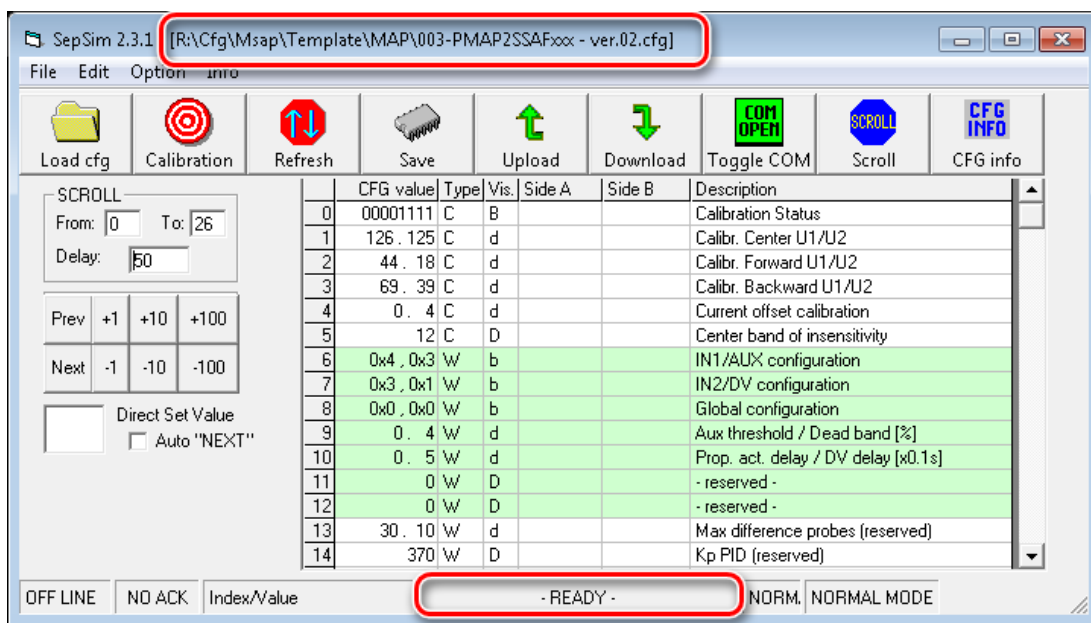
SepSim 2.3.1 [R:\Cfg\Msap\Template\MAP\003-PMAP2SSAFxxx - ver.02.cfg]

File Edit Option Info

Load cfg | Calibration | Refresh | Save | Upload | Download | COM OPEN Toggle COM | SCROLL Scroll | CFG INFO CFG info

SCROLL
From: 0 To: 26
Delay: 50

Prev | +1 | +10 | +100
Next | -1 | -10 | -100

Direct Set Value
Auto "NEXT"

| | CFG value | Type | Vis. | Side A | Side B | Description |
|---|---|---|---|---|---|---|
| 0 | 00001111 | C | B | | | Calibration Status |
| 1 | 126 . 125 | C | d | | | Calibr. Center U1/U2 |
| 2 | 44 . 18 | C | d | | | Calibr. Forward U1/U2 |
| 3 | 69 . 39 | C | d | | | Calibr. Backward U1/U2 |
| 4 | 0 . 4 | C | d | | | Current offset calibration |
| 5 | 12 | C | D | | | Center band of insensitivity |
| 6 | 0x4 , 0x3 | W | b | | | IN1/AUX configuration |
| 7 | 0x3 , 0x1 | W | b | | | IN2/DV configuration |
| 8 | 0x0 , 0x0 | W | b | | | Global configuration |
| 9 | 0 . 4 | W | d | | | Aux threshold / Dead band [%] |
| 10 | 0 . 5 | W | d | | | Prop. act. delay / DV delay [x0.1s] |
| 11 | 0 | W | D | | | - reserved - |
| 12 | 0 | W | D | | | - reserved - |
| 13 | 30 . 10 | W | d | | | Max difference probes (reserved) |
| 14 | 370 | W | D | | | Kp PID (reserved) |

OFF LINE | NO ACK | Index/Value | - READY - | NORM. | NORMAL MODE